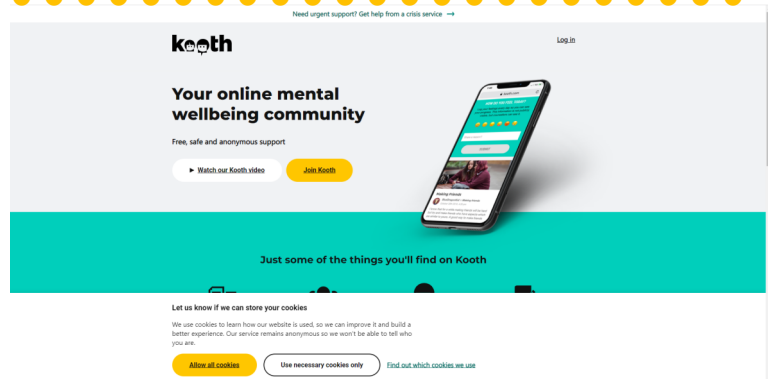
Need urgent support? Get help from a crisis service →

kooth

Log in

Your online mental wellbeing community

Free, safe and anonymous support

► Watch our Kooth video

Join Kooth

Just some of the things you'll find on Kooth

Let us know if we can store your cookies

We use cookies to learn how our website is used, so we can improve it and build a better experience. Our service remains anonymous so we won't be able to tell who you are.

Allow all cookies

Use necessary cookies only

Find out which cookies we use